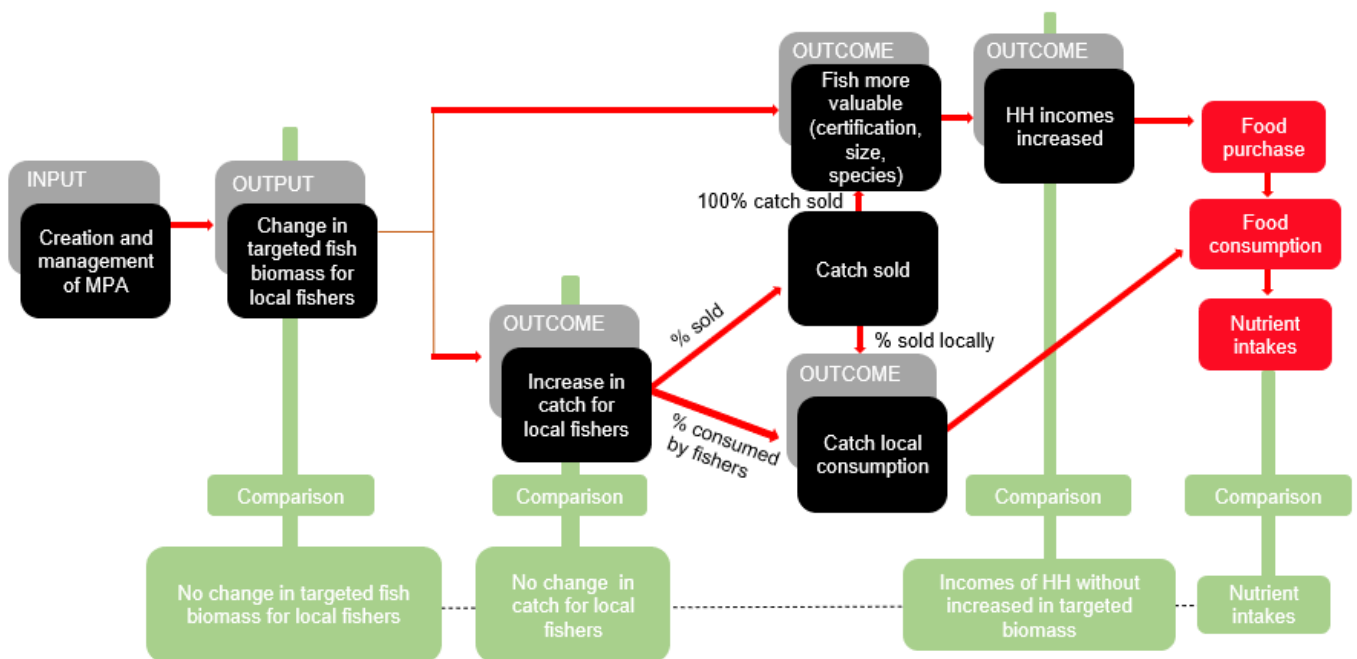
INPUT
Creation and management of MPA

OUTPUT
Change in targeted fish biomass for local fishers

OUTCOME
Fish more valuable (certification, size, species)

OUTCOME
HH incomes increased

Food purchase

Food consumption

Nutrient intakes

100% catch sold

Catch sold

% sold

% sold locally

OUTCOME
Increase in catch for local fishers

% consumed by fishers

OUTCOME
Catch local consumption

Comparison

Comparison

Comparison

Comparison

No change in targeted fish biomass for local fishers

No change in catch for local fishers

Incomes of HH without increased in targeted biomass

Nutrient intakes